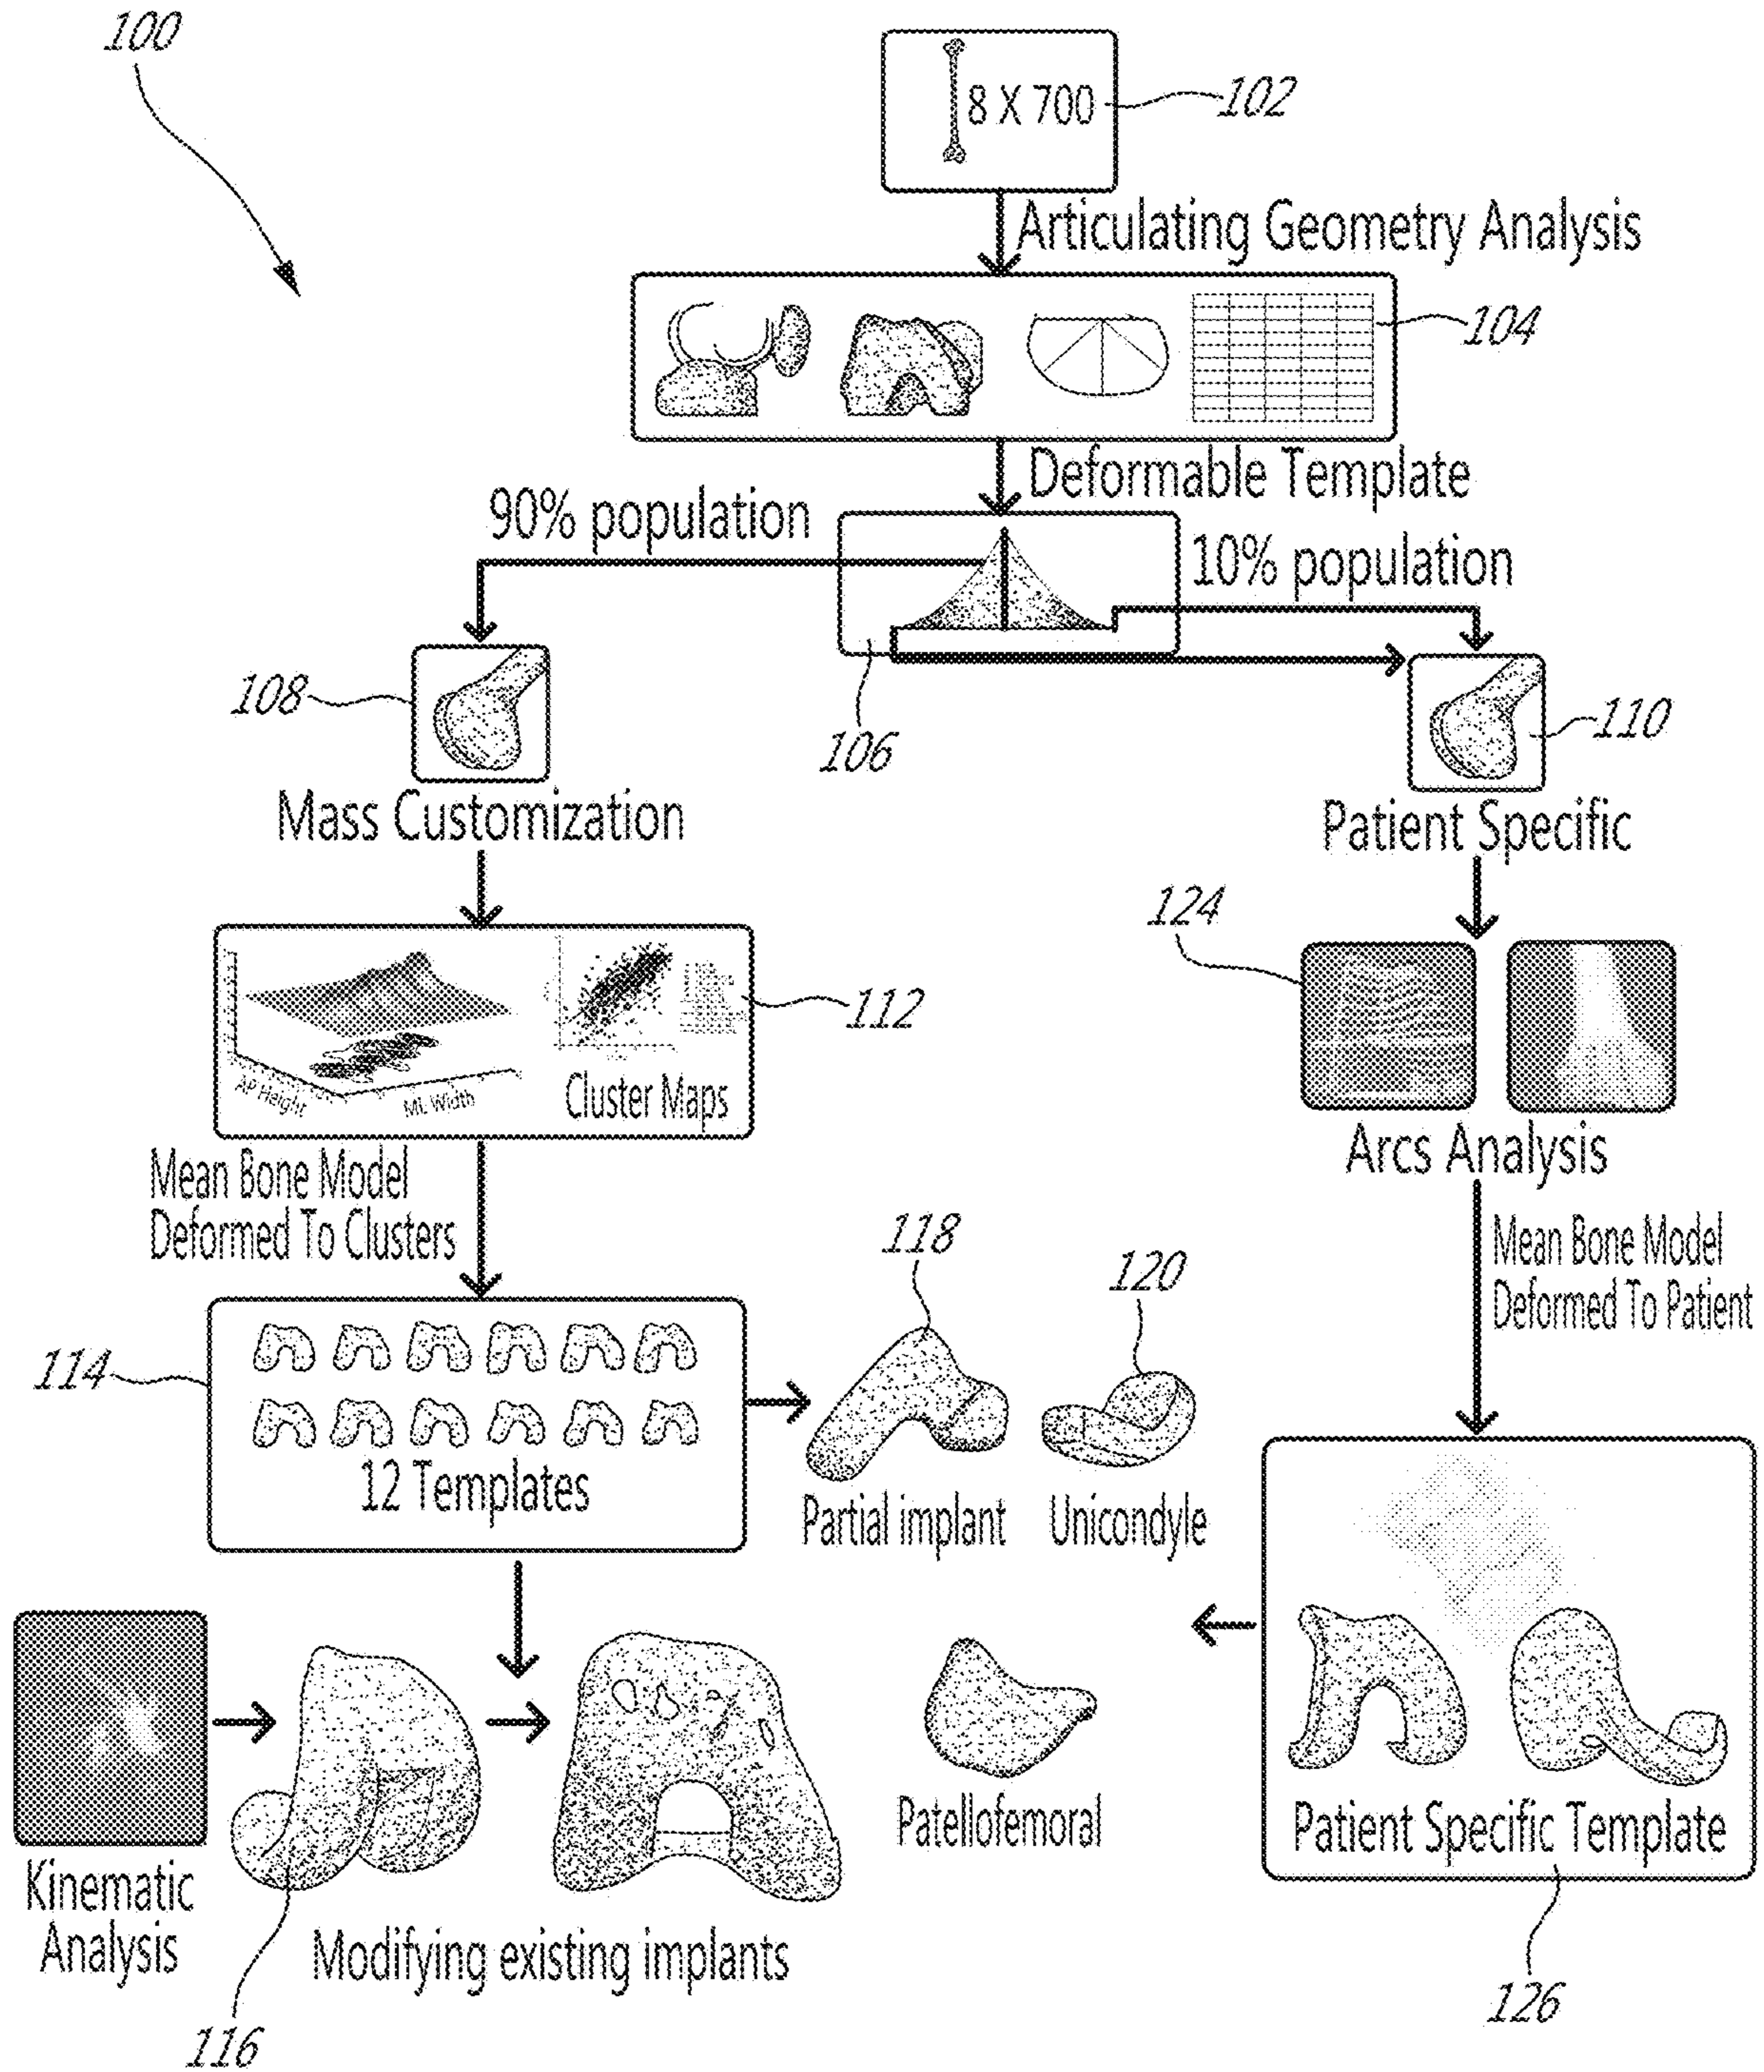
100

8 X 700

102

Articulating Geometry Analysis

104

Deformable Template

90% population

10% population

108

106

110

Mass Customization

Patient Specific

124

112

AP Height

ML Width

Cluster Maps

Arcs Analysis

Mean Bone Model Deformed To Clusters

Mean Bone Model Deformed To Patient

118

120

114

12 Templates

Partial implant

Unicondyle

Kinematic Analysis

Patellofemoral

Patient Specific Template

Modifying existing implants

116

126